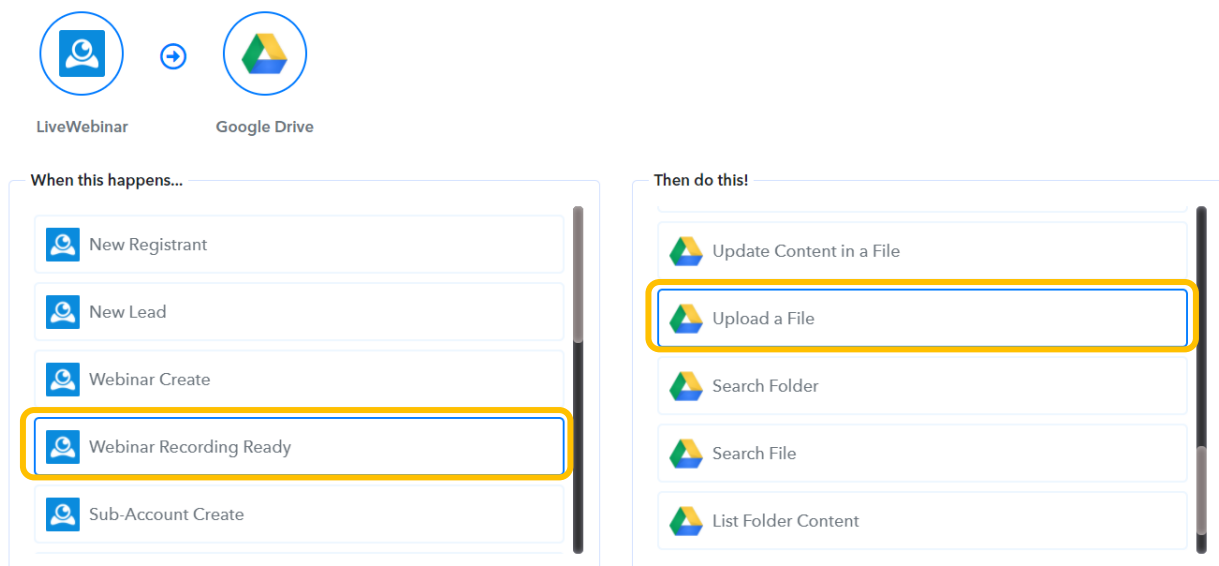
LiveWebinar

Google Drive

When this happens...

New Registrant

New Lead

Webinar Create

Webinar Recording Ready

Sub-Account Create

Then do this!

Update Content in a File

Upload a File

Search Folder

Search File

List Folder Content